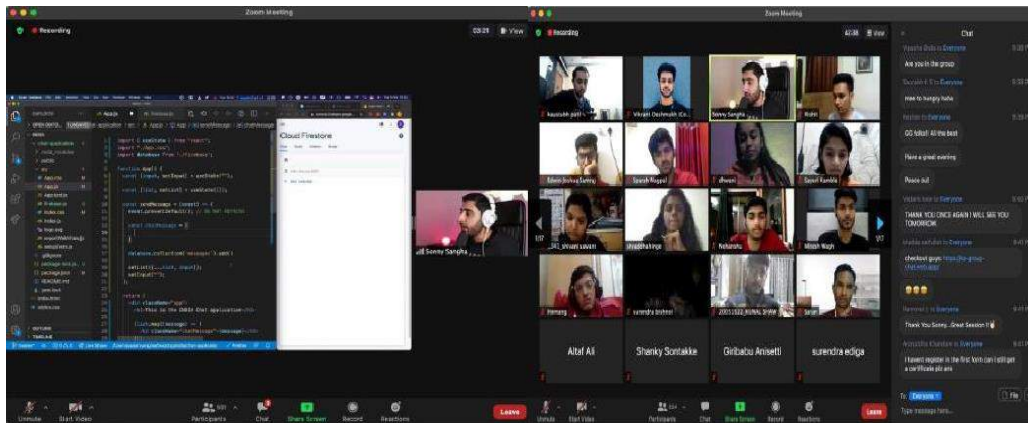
Zoom Meeting

Recording

View

Cloud Firestore

Sonny Sangha

Unmute Start Video Participants Chat Share Screen Record Reactions Leave

Zoom Meeting

Recording

View

kaustubh patil

Vikrant Deshmukh

Sonny Sangha

Rishi

Edwin Joshua

Sparsh Nagpal

dhwani

Swati Kamble

shivani sawant

shraddha

Nehanshu

Nilesh Wagh

Hemang

surendra

KUNAL SHAW

Tarun

Altaf Ali

Shanky Sontakke

Giribabu Anisetti

surendra ediga

Chat

to Everyone

Are you in the group

to Everyone

new to hungry haha

to Everyone

GG folks!! All the best

Have a great evening

Peace out

to Everyone

THANK YOU ONCE AGAIN I WILL SEE YOU TOMORROW

to Everyone

checkout guys

to Everyone

Thank You Sonny...Great Session !!

to Everyone

I havent register in the first form can I still get a certificate plz ans

To: Everyone

File

Type message here...

Unmute Start Video Participants Chat Share Screen Record Reactions Leave